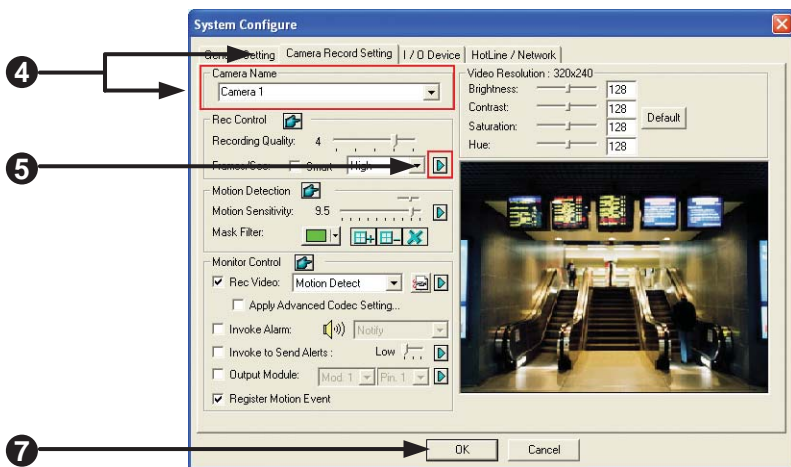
System Configure

General Setting | Camera Record Setting | I / O Device | HotLine / Network

4

Camera Name

Camera 1

Video Resolution : 320x240

Brightness: 128

Contrast: 128

Saturation: 128

Hue: 128

Default

Rec Control

Recording Quality: 4

5

Frames/Sec: Smart High

Motion Detection

Motion Sensitivity: 9.5

Mask Filter:

Monitor Control

Rec Video: Motion Detect

Apply Advanced Codec Setting...

Invoke Alarm: Notify

Invoke to Send Alerts : Low

Output Module: Mod 1 Pin 1

Register Motion Event

7

OK

Cancel